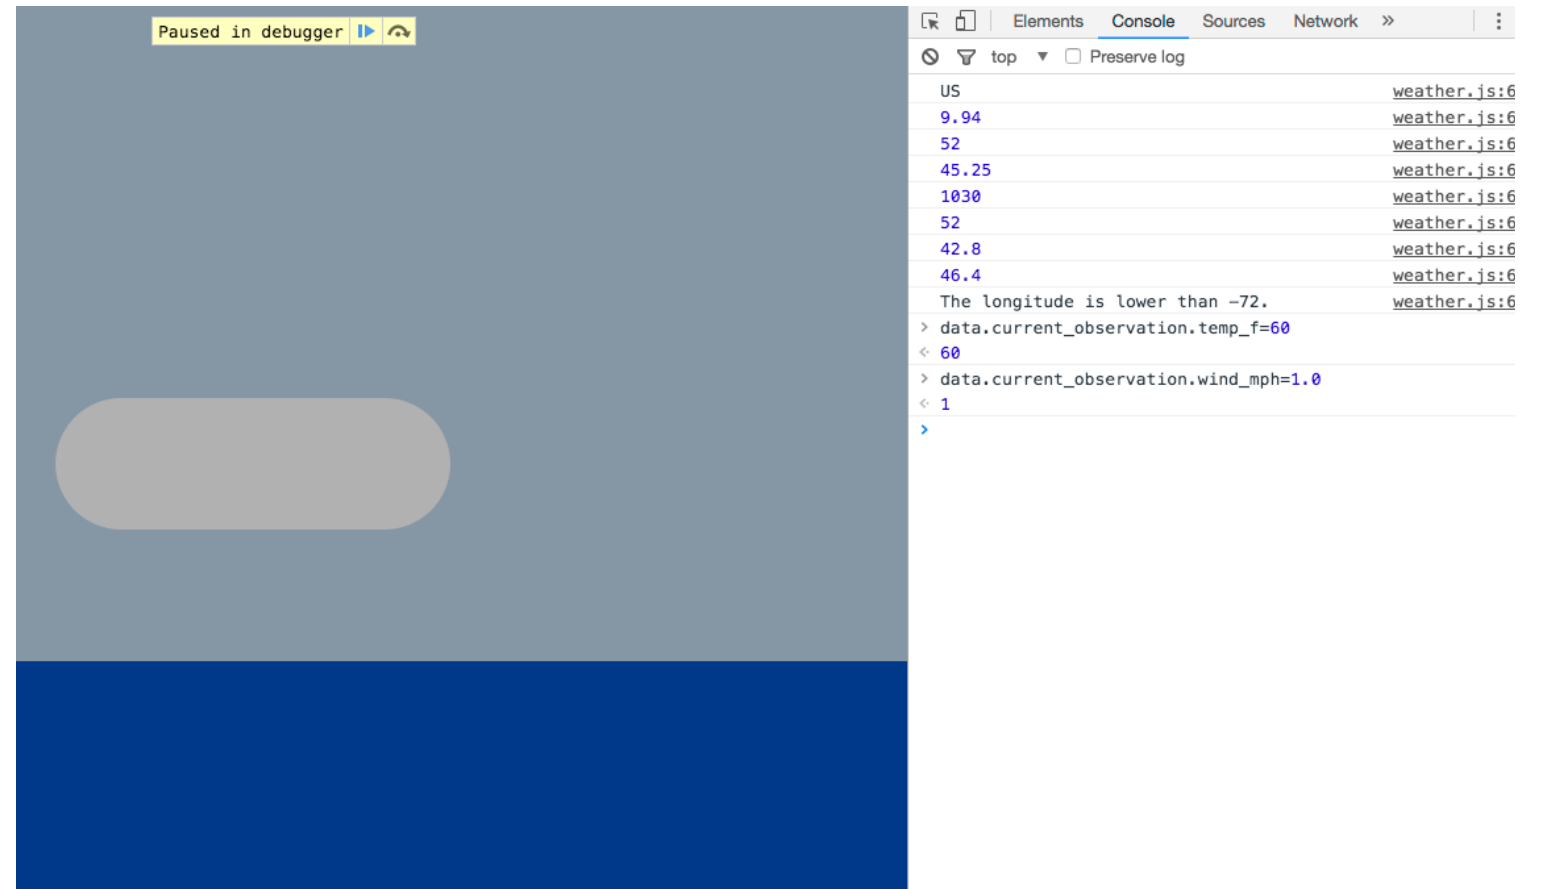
Paused in debugger

Elements Console Sources Network »

top ▼ Preserve log

US weather.js:6
9.94 weather.js:6
52 weather.js:6
45.25 weather.js:6
1030 weather.js:6
52 weather.js:6
42.8 weather.js:6
46.4 weather.js:6
The longitude is lower than -72. weather.js:6
> data.current_observation.temp_f=60
< 60
> data.current_observation.wind_mph=1.0
< 1
>